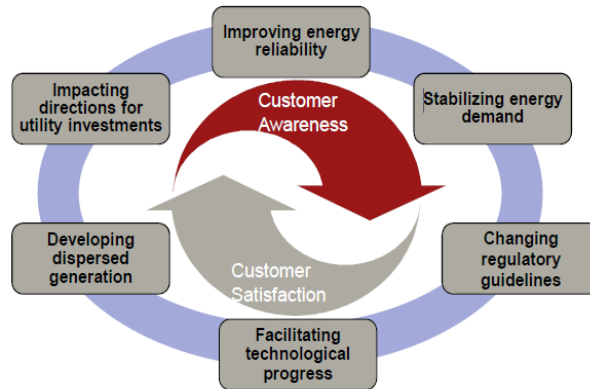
Improving energy reliability

Stabilizing energy demand

Changing regulatory guidelines

Facilitating technological progress

Developing dispersed generation

Impacting directions for utility investments

Customer Awareness

Customer Satisfaction